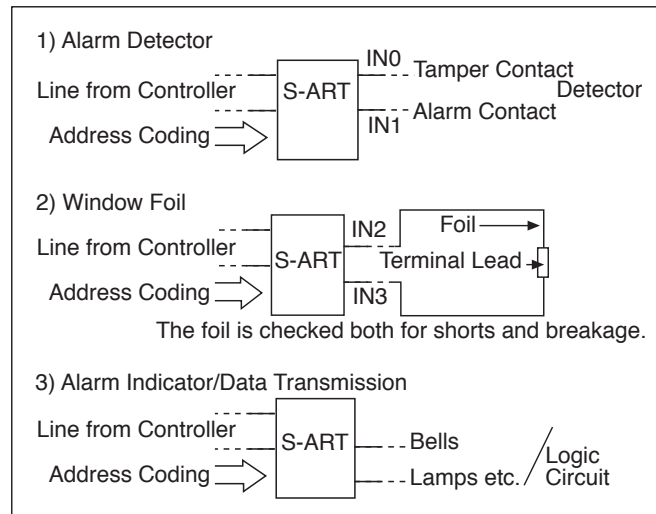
1) Alarm Detector

Line from Controller

Address Coding

S-ART

IN0

Tamper Contact

Detector

Alarm Contact

IN1

2) Window Foil

Line from Controller

Address Coding

S-ART

IN2

IN3

Foil

Terminal Lead

The foil is checked both for shorts and breakage.

3) Alarm Indicator/Data Transmission

Line from Controller

Address Coding

S-ART

Bells

Lamps etc.

Logic Circuit